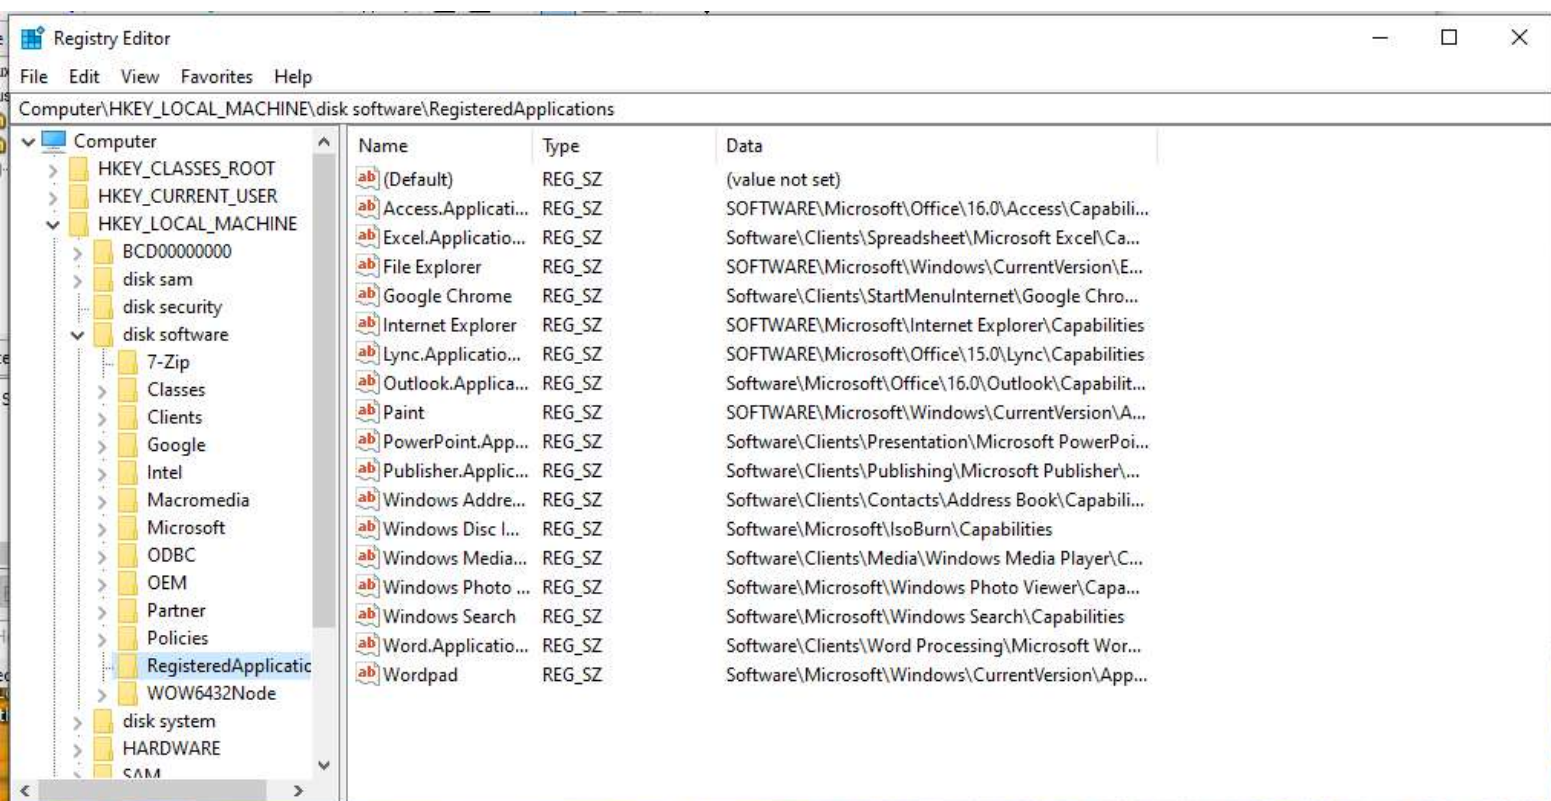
Registry Editor

File Edit View Favorites Help

Computer\HKEY_LOCAL_MACHINE\disk software\RegisteredApplications

Computer
HKEY_CLASSES_ROOT
HKEY_CURRENT_USER
HKEY_LOCAL_MACHINE
BCD00000000
disk sam
disk security
disk software
7-Zip
Classes
Clients
Google
Intel
Macromedia
Microsoft
ODBC
OEM
Partner
Policies
RegisteredApplicatio
WOW6432Node
disk system
HARDWARE
SAM

| Name | Type | Data |
|---|---|---|
| (Default) | REG_SZ | (value not set) |
| Access.Applicati... | REG_SZ | SOFTWARE\Microsoft\Office\16.0\Access\Capabili... |
| Excel.Applicatio... | REG_SZ | Software\Clients\Spreadsheet\Microsoft Excel\Ca... |
| File Explorer | REG_SZ | SOFTWARE\Microsoft\Windows\CurrentVersion\E... |
| Google Chrome | REG_SZ | Software\Clients\StartMenuInternet\Google Chro... |
| Internet Explorer | REG_SZ | SOFTWARE\Microsoft\Internet Explorer\Capabilities |
| Lync.Applicatio... | REG_SZ | SOFTWARE\Microsoft\Office\15.0\Lync\Capabilities |
| Outlook.Applica... | REG_SZ | Software\Microsoft\Office\16.0\Outlook\Capabilit... |
| Paint | REG_SZ | SOFTWARE\Microsoft\Windows\CurrentVersion\A... |
| PowerPoint.App... | REG_SZ | Software\Clients\Presentation\Microsoft PowerPoi... |
| Publisher.Applic... | REG_SZ | Software\Clients\Publishing\Microsoft Publisher\... |
| Windows Addre... | REG_SZ | Software\Clients\Contacts\Address Book\Capabili... |
| Windows Disc I... | REG_SZ | Software\Microsoft\IsoBurn\Capabilities |
| Windows Media... | REG_SZ | Software\Clients\Media\Windows Media Player\C... |
| Windows Photo ... | REG_SZ | Software\Microsoft\Windows Photo Viewer\Capa... |
| Windows Search | REG_SZ | Software\Microsoft\Windows Search\Capabilities |
| Word.Applicatio... | REG_SZ | Software\Clients\Word Processing\Microsoft Wor... |
| Wordpad | REG_SZ | Software\Microsoft\Windows\CurrentVersion\App... |